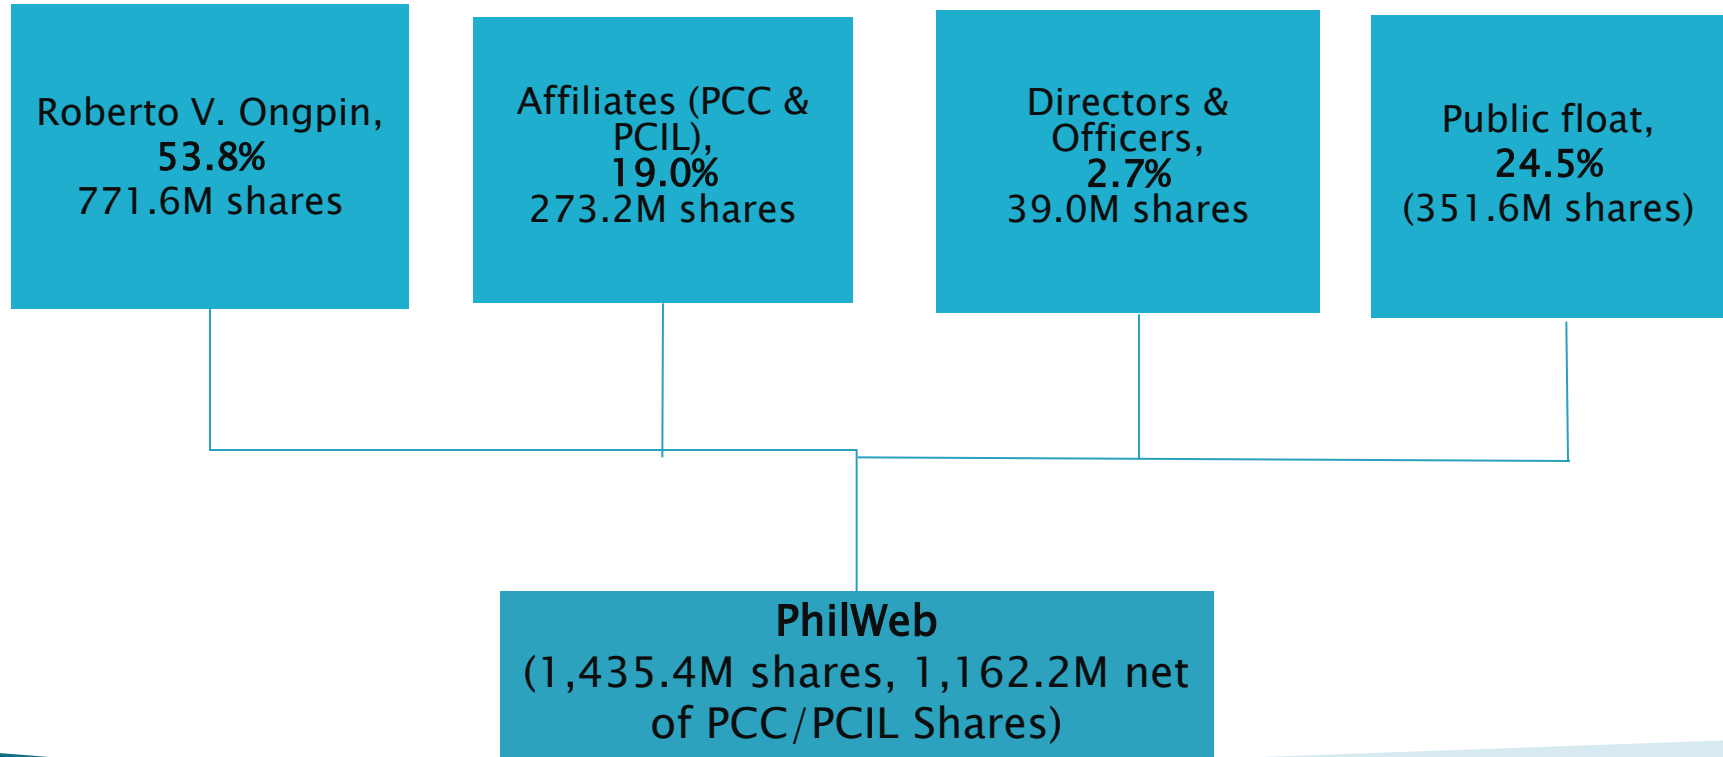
Roberto V. Ongpin,
53.8%
771.6M shares

Affiliates (PCC & PCIL),
19.0%
273.2M shares

Directors & Officers,
2.7%
39.0M shares

Public float,
24.5%
(351.6M shares)

PhilWeb
(1,435.4M shares, 1,162.2M net of PCC/PCIL Shares)